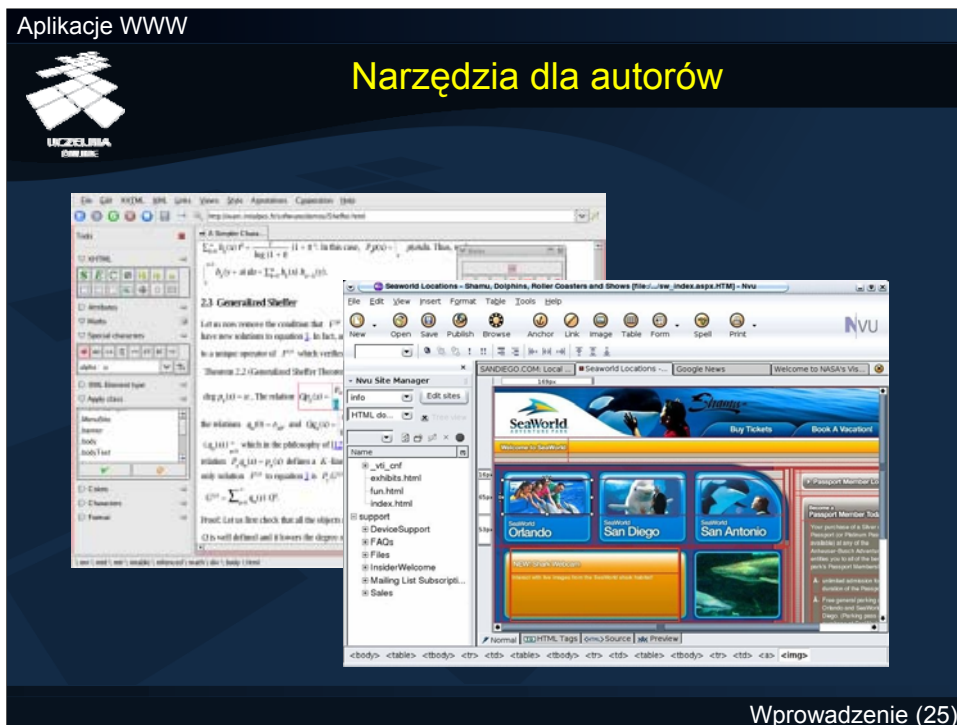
Aplikacje WWW

UCZELNIA ONLINE

Narzędzia dla autorów

File Edit XHTML XML Links Views Style Applications Customize Help

Tools

XHTML

Attributes

Maths

Special characters

alpha

XML Element type

Apply class

Colors

Characters

Format

2.3 Generalized Sheffer

Let us now remove the condition that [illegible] have new solutions to equation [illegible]. In fact, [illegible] to a unique operator of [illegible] which verifies

Theorem 2.2 (Generalized Sheffer Theorem)

Proof. Let us first check that all the objects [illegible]

Seaworld Locations - Shamu, Dolphins, Roller Coasters and Shows [file:/.../sw_index.aspx.HTM] - Nvu

File Edit View Insert Format Table Tools Help

New Open Save Publish Browse Anchor Link Image Table Form Spell Print

NVU

Nvu Site Manager

info

Edit sites

HTML do...

Name

_vti_cnf
exhibits.html
fun.html
index.html
support
DeviceSupport
FAQs
Files
InsiderWelcome
Mailing List Subscripti...
Sales

SANDIEGO.COM: Local ... | Seaworld Locations - ... | Google News | Welcome to NASA's Vis...

SeaWorld

Buy Tickets

Book A Vacation!

Welcome to SeaWorld

SeaWorld Orlando

SeaWorld San Diego

SeaWorld San Antonio

Passport Member Lo

Passport Member Tod

Normal | HTML Tags | Source | Preview

<body> <table> <tbody> <tr> <td> <table> <tbody> <tr> <td> <table> <tbody> <tr> <td> <a> <img>

Wprowadzenie (25)